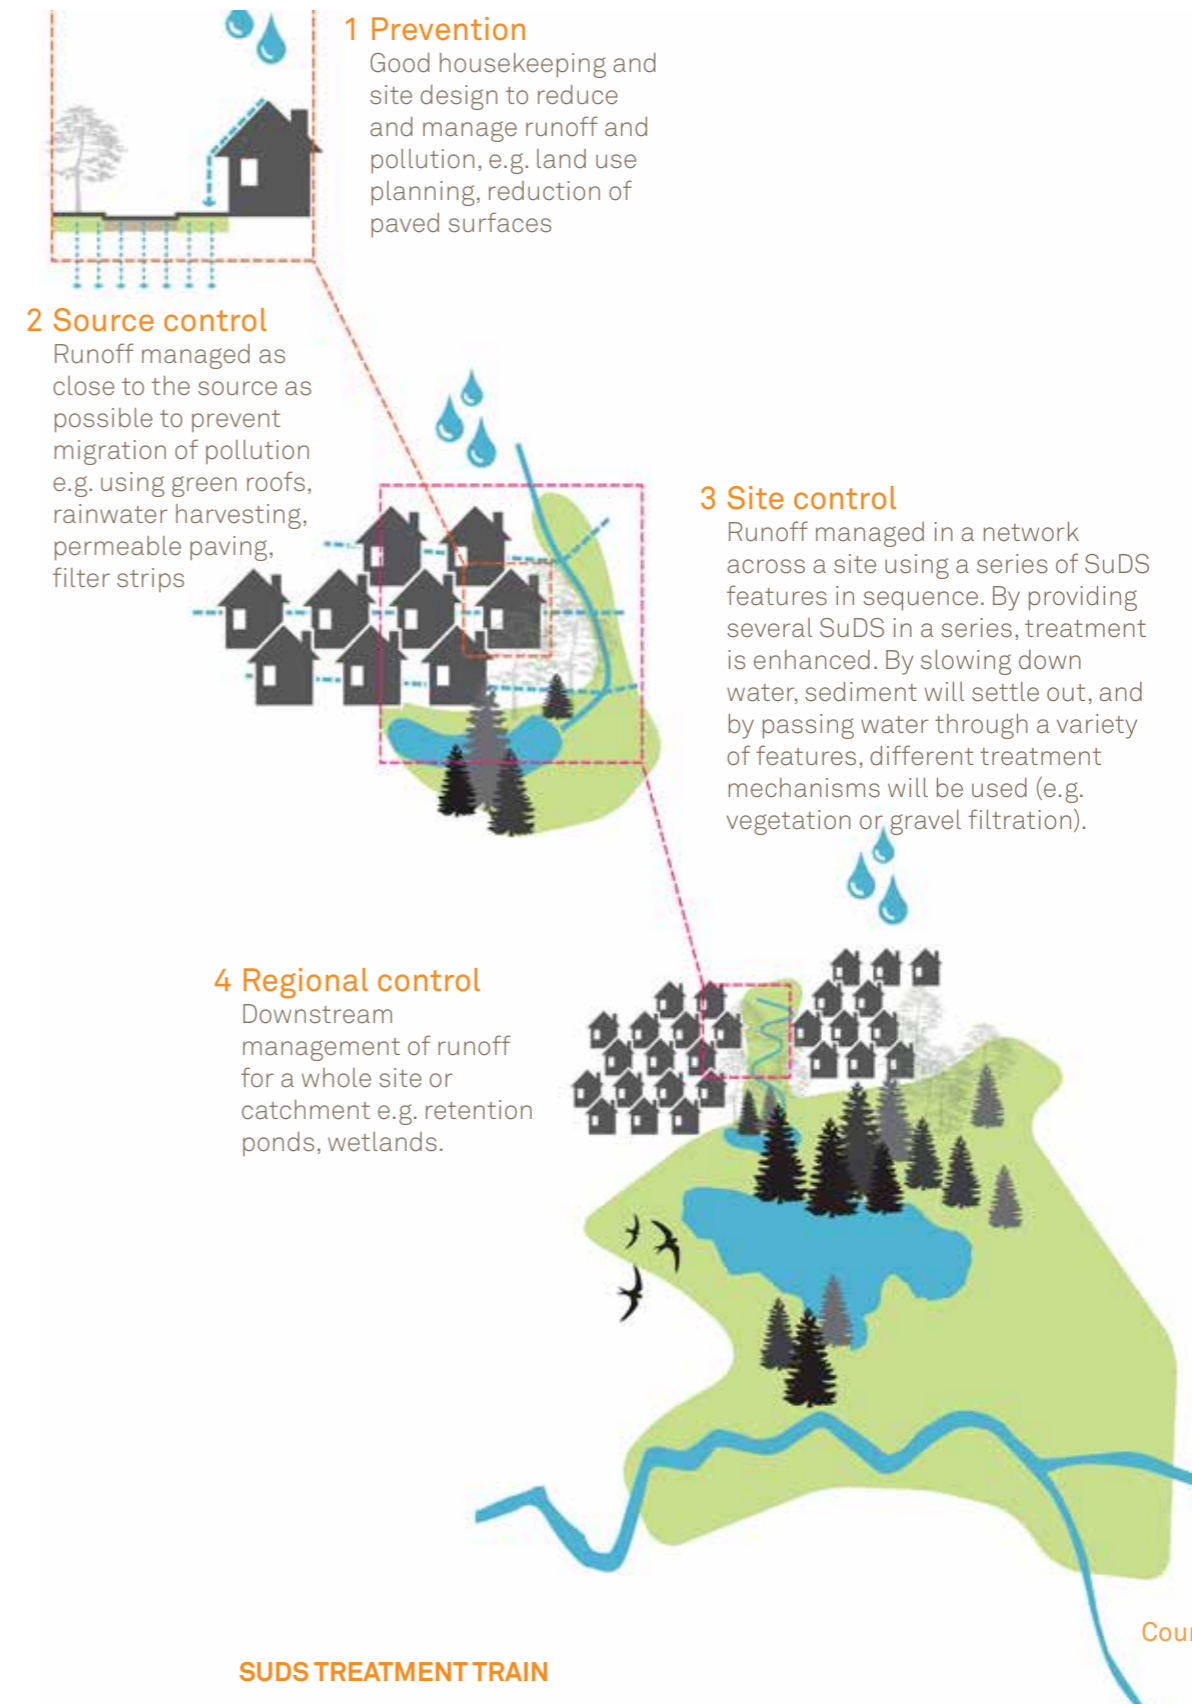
1 Prevention
Good housekeeping and site design to reduce and manage runoff and pollution, e.g. land use planning, reduction of paved surfaces

2 Source control
Runoff managed as close to the source as possible to prevent migration of pollution e.g. using green roofs, rainwater harvesting, permeable paving, filter strips

3 Site control
Runoff managed in a network across a site using a series of SuDS features in sequence. By providing several SuDS in a series, treatment is enhanced. By slowing down water, sediment will settle out, and by passing water through a variety of features, different treatment mechanisms will be used (e.g. vegetation or gravel filtration).

4 Regional control
Downstream management of runoff for a whole site or catchment e.g. retention ponds, wetlands.

Cou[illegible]

SUDS TREATMENT TRAIN